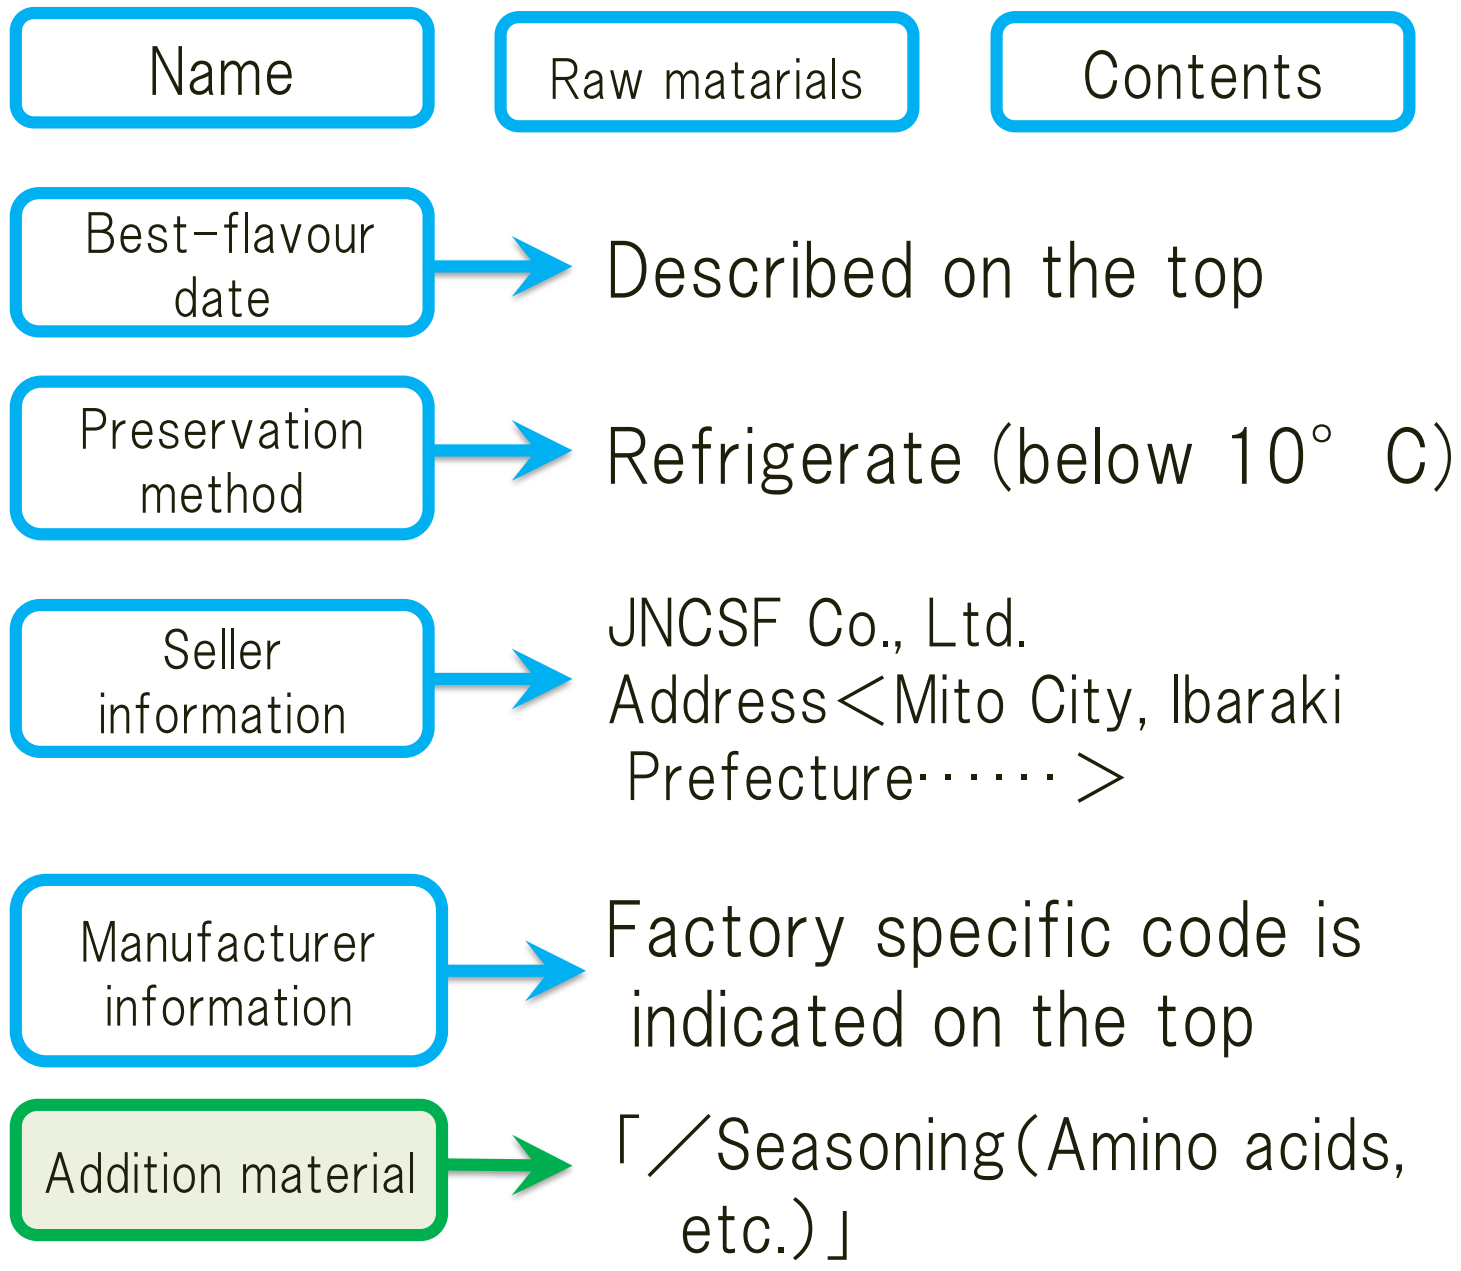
Name

Raw matarials

Contents

Best-flavour date

Described on the top

Preservation method

Refrigerate (below 10° C)

Seller information

JNCSF Co., Ltd.
Address<Mito City, Ibaraki Prefecture……>

Manufacturer information

Factory specific code is indicated on the top

Addition material

「/Seasoning(Amino acids, etc.)」